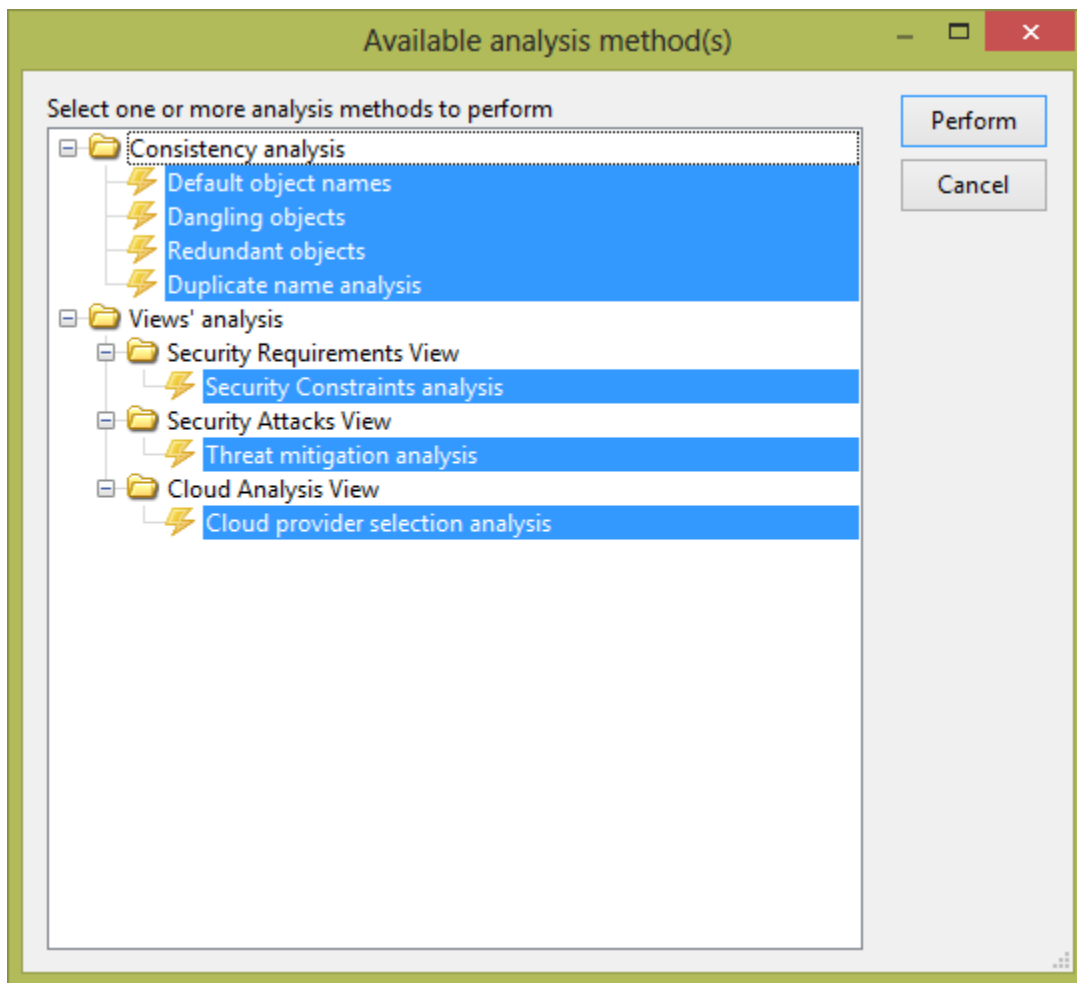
Available analysis method(s)

Select one or more analysis methods to perform

Consistency analysis
Default object names
Dangling objects
Redundant objects
Duplicate name analysis
Views' analysis
Security Requirements View
Security Constraints analysis
Security Attacks View
Threat mitigation analysis
Cloud Analysis View
Cloud provider selection analysis

Perform
Cancel